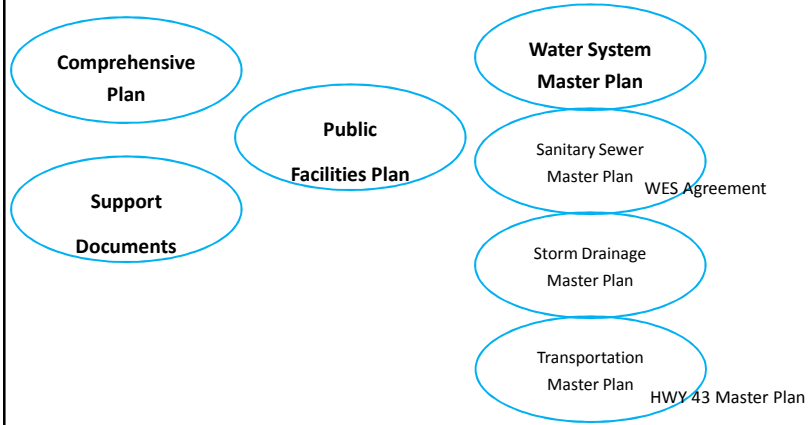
Comprehensive Plan

Support Documents

Public Facilities Plan

Water System Master Plan

Sanitary Sewer Master Plan

WES Agreement

Storm Drainage Master Plan

Transportation Master Plan

HWY 43 Master Plan